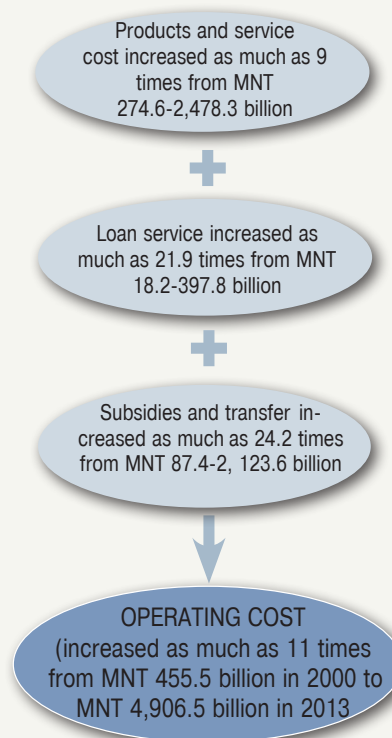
Products and service cost increased as much as 9 times from MNT 274.6-2,478.3 billion

Loan service increased as much as 21.9 times from MNT 18.2-397.8 billion

Subsidies and transfer increased as much as 24.2 times from MNT 87.4-2, 123.6 billion

OPERATING COST (increased as much as 11 times from MNT 455.5 billion in 2000 to MNT 4,906.5 billion in 2013